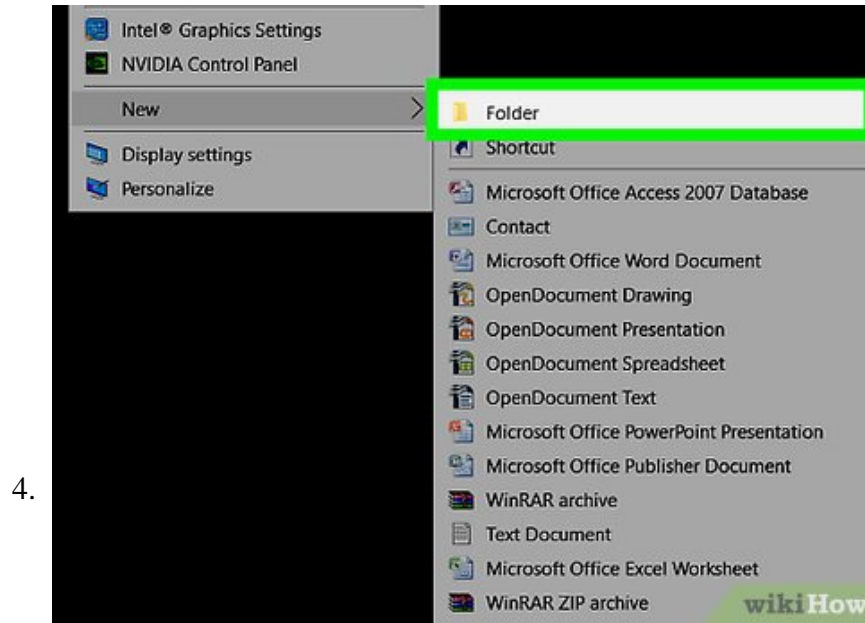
4.

Intel® Graphics Settings
NVIDIA Control Panel
New
Display settings
Personalize

Folder
Shortcut
Microsoft Office Access 2007 Database
Contact
Microsoft Office Word Document
OpenDocument Drawing
OpenDocument Presentation
OpenDocument Spreadsheet
OpenDocument Text
Microsoft Office PowerPoint Presentation
Microsoft Office Publisher Document
WinRAR archive
Text Document
Microsoft Office Excel Worksheet
WinRAR ZIP archive

wikiHow